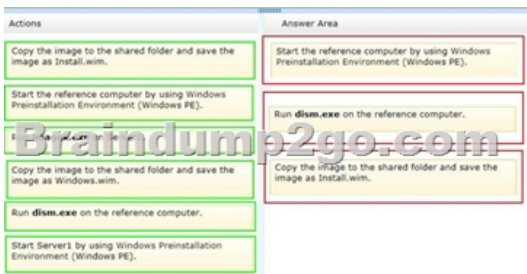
Actions

Copy the image to the shared folder and save the image as Install.wim.

Start the reference computer by using Windows Preinstallation Environment (Windows PE).

R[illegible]

Copy the image to the shared folder and save the image as Windows.wim.

Run **dism.exe** on the reference computer.

Start Server1 by using Windows Preinstallation Environment (Windows PE).

Answer Area

Start the reference computer by using Windows Preinstallation Environment (Windows PE).

Run **dism.exe** on the reference computer.

Copy the image to the shared folder and save the image as Install.wim.

Braindump2go.com